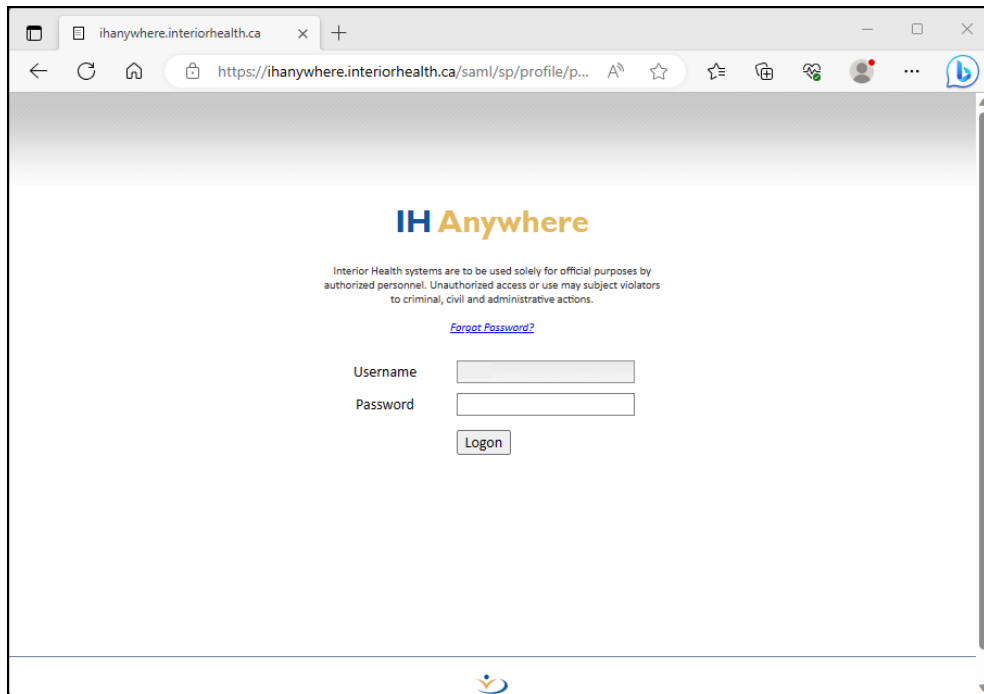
ihanywhere.interiorhealth.ca

https://ihanywhere.interiorhealth.ca/saml/sp/profile/p...

IH Anywhere

Interior Health systems are to be used solely for official purposes by authorized personnel. Unauthorized access or use may subject violators to criminal, civil and administrative actions.

Forgot Password?

Username

Password

Logon